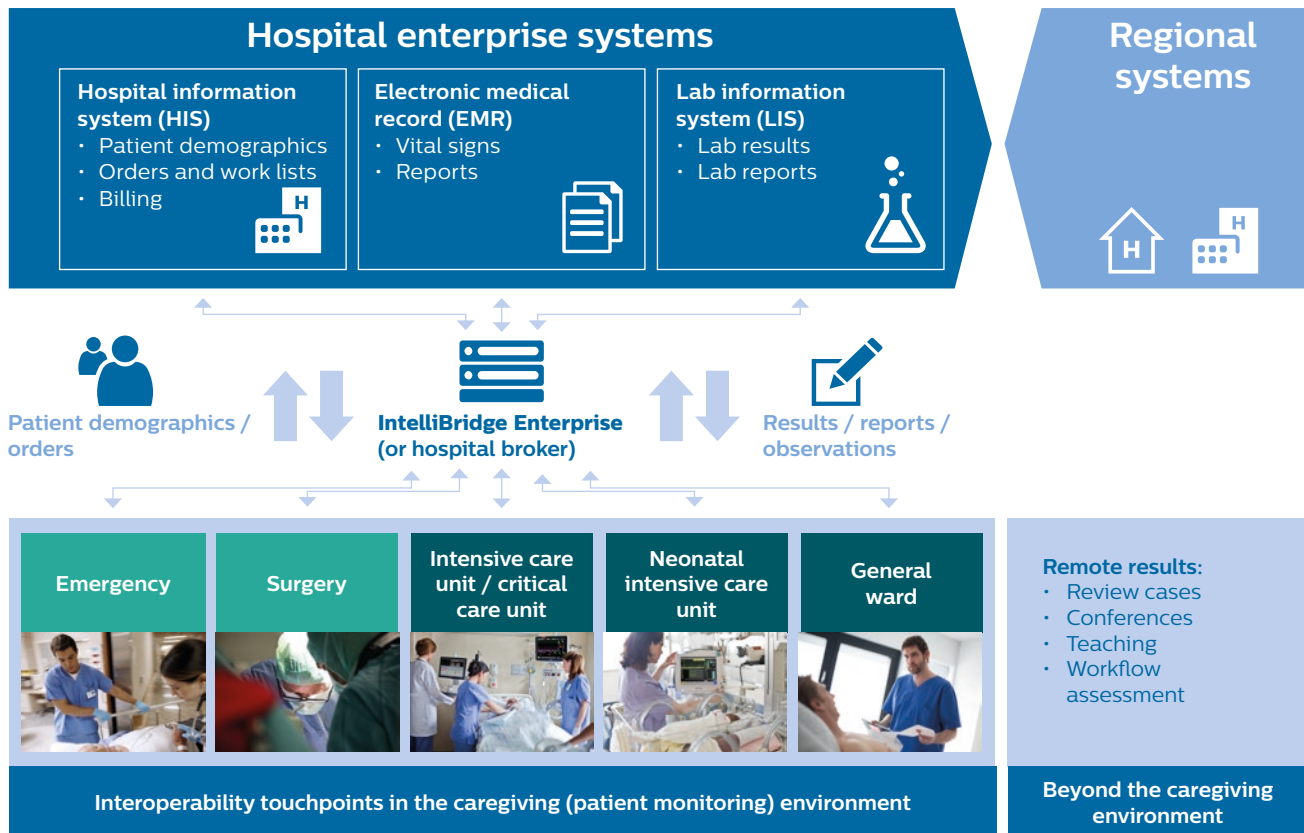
Hospital enterprise systems

Hospital information system (HIS)
• Patient demographics
• Orders and work lists
• Billing

H

Electronic medical record (EMR)
• Vital signs
• Reports

Lab information system (LIS)
• Lab results
• Lab reports

Regional systems

H

H

Patient demographics / orders

IntelliBridge Enterprise (or hospital broker)

Results / reports / observations

Emergency

Surgery

Intensive care unit / critical care unit

Neonatal intensive care unit

General ward

Remote results:
• Review cases
• Conferences
• Teaching
• Workflow assessment

Interoperability touchpoints in the caregiving (patient monitoring) environment

Beyond the caregiving environment